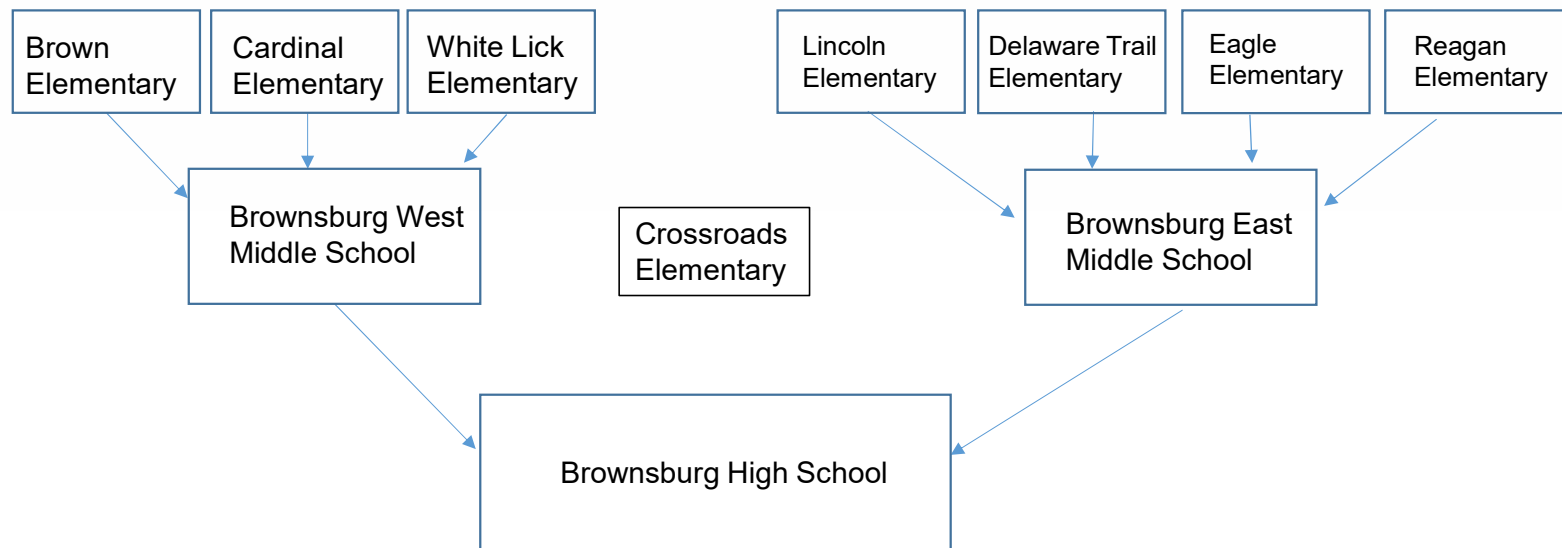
Brown Elementary

Cardinal Elementary

White Lick Elementary

Lincoln Elementary

Delaware Trail Elementary

Eagle Elementary

Reagan Elementary

Brownsburg West Middle School

Crossroads Elementary

Brownsburg East Middle School

Brownsburg High School